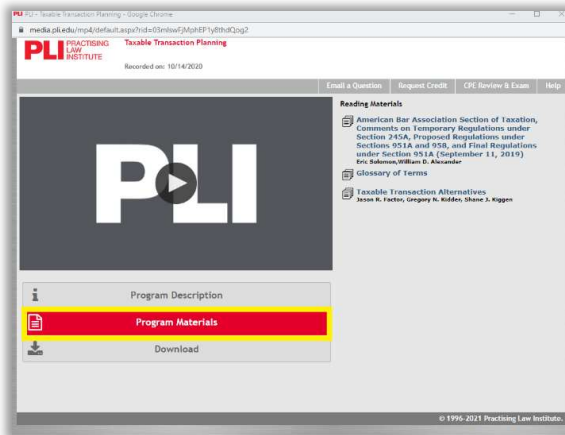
PLI PLI - Taxable Transaction Planning - Google Chrome

media.pli.edu/mp4/default.aspx?rid=03mlswFjMphEF1y8thdQog2

PLI PRACTISING LAW INSTITUTE

Taxable Transaction Planning

Recorded on: 10/14/2020

Email a Question | Request Credit | CPE Review & Exam | Help

PLI

Reading Materials

American Bar Association Section of Taxation, Comments on Temporary Regulations under Section 245A, Proposed Regulations under Sections 951A and 958, and Final Regulations under Section 951A (September 11, 2019)
Eric Solomon,William D. Alexander

Glossary of Terms

Taxable Transaction Alternatives
Jason R. Factor, Gregory N. Kidder, Shane J. Kiggen

Program Description

Program Materials

Download

© 1996-2021 Practising Law Institute.